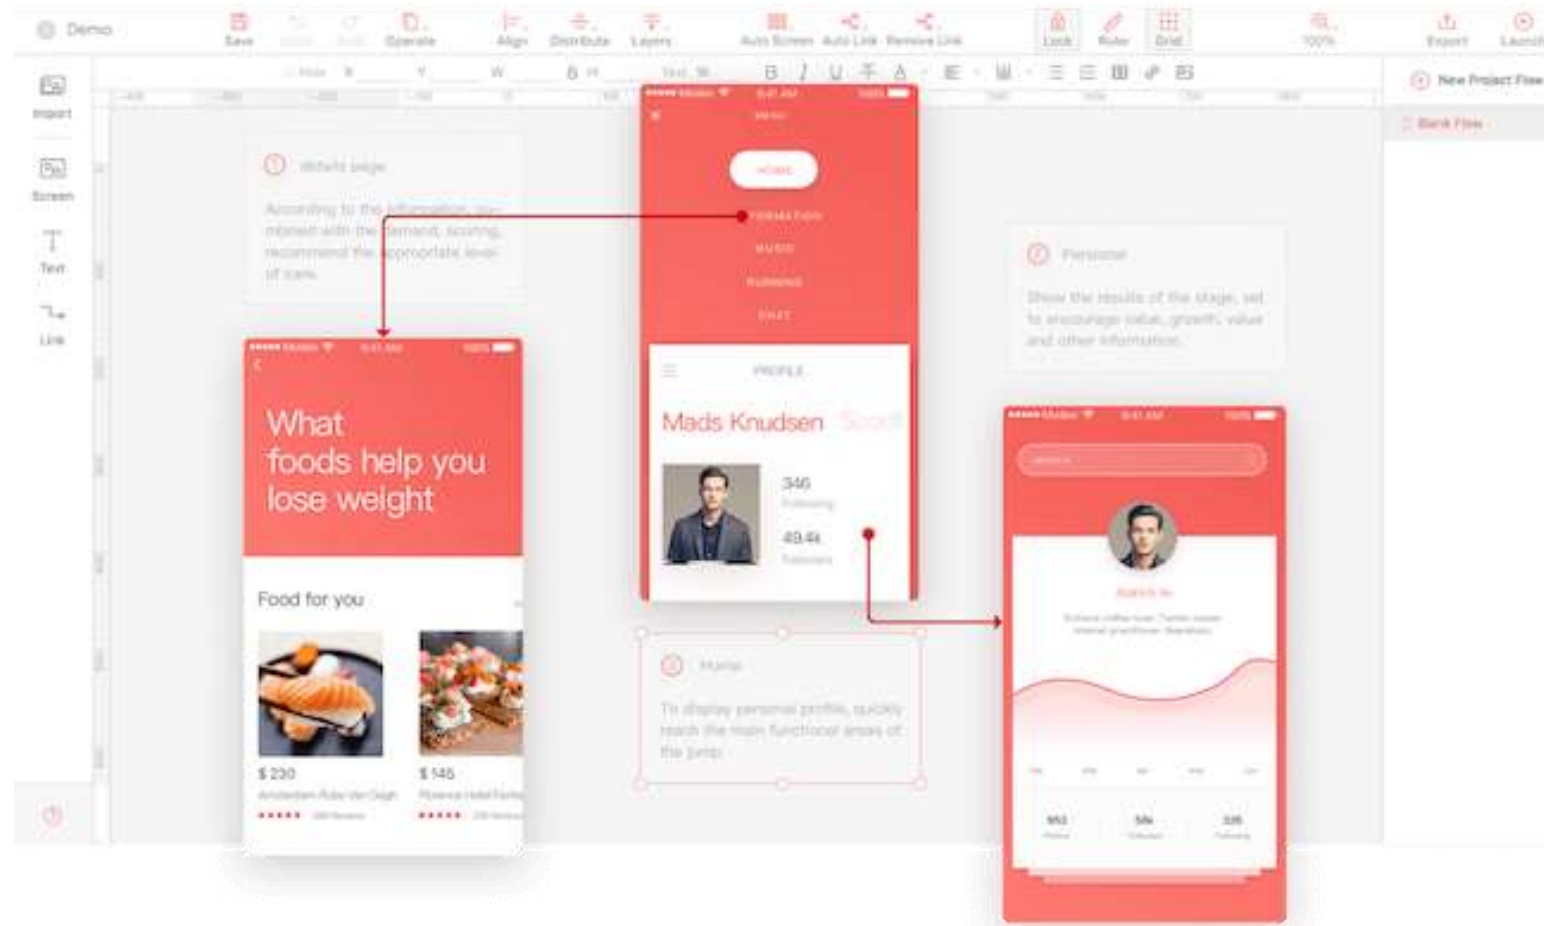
Demo

Save
Operate
Align
Distribute
Layers
Auto Screen
Auto Link
Remove Link
Lock
Ruler
Grid
100%
Export
Launch

Import
Screen
Text
Link

New Project Flow
Blank Flow

① Welfare page
According to the information, in combination with the demand, scoring, recommend the appropriate level of care.

MENU
HOME
INFORMATION
MUSIC
RUNNING
CHAT

PROFILE
Mads Knudsen
346
49.4k

② Personal
Show the results of the stage, set to encourage value, growth, value and other information.

What foods help you lose weight

Food for you
$ 230
$ 145

③ Home
To display personal profile, quickly reach the main functional areas of the jump.